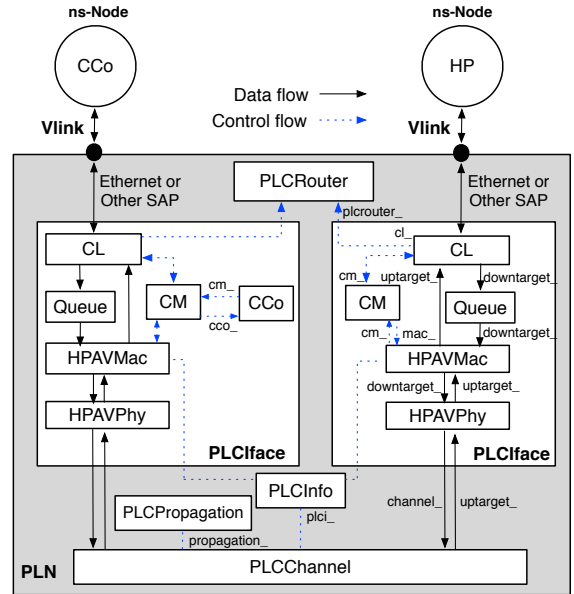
ns-Node

CCo

ns-Node

HP

Data flow

Control flow

Vlink

Vlink

Ethernet or Other SAP

PLCRouter

Ethernet or Other SAP

plcrouter_

cl_

CL

CL

cm_

CM

CCo

cm_

uptarget_

downtarget_

Queue

CM

Queue

cco_

cm_

mac_

downtarget_

HPAVMac

HPAVMac

downtarget_

uptarget_

HPAVPhy

HPAVPhy

PLCIface

PLCIface

PLCInfo

PLCPropagation

plci_

channel_

uptarget_

propagation_

PLN

PLCChannel